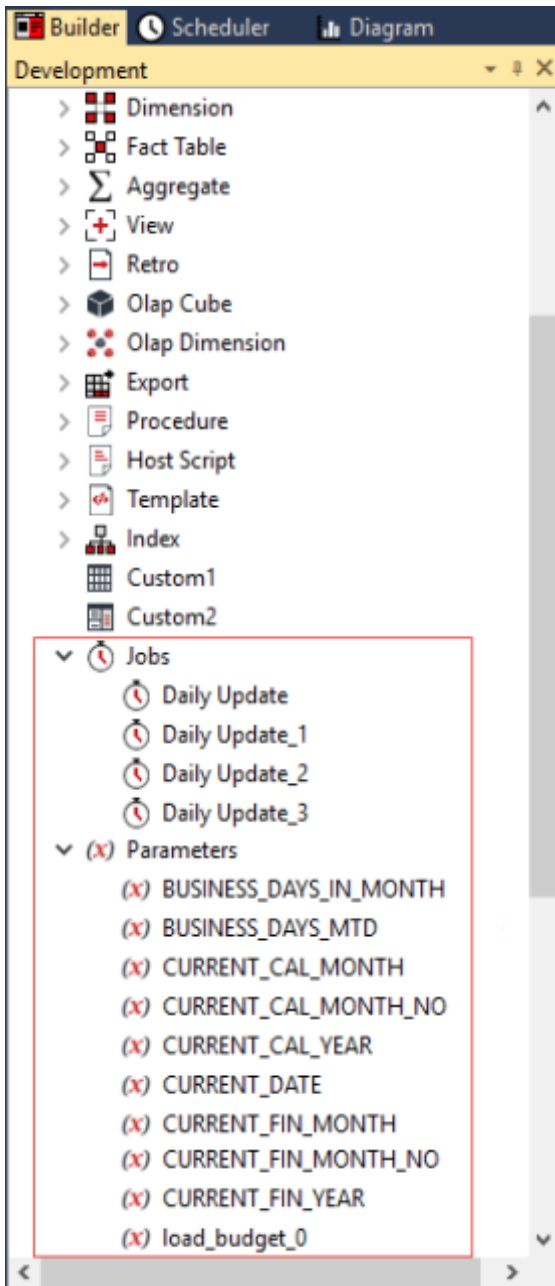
Builder Scheduler Diagram

Development

Dimension
Fact Table
Aggregate
View
Retro
Olap Cube
Olap Dimension
Export
Procedure
Host Script
Template
Index
Custom1
Custom2
Jobs
Daily Update
Daily Update_1
Daily Update_2
Daily Update_3
(x) Parameters
(x) BUSINESS_DAYS_IN_MONTH
(x) BUSINESS_DAYS_MTD
(x) CURRENT_CAL_MONTH
(x) CURRENT_CAL_MONTH_NO
(x) CURRENT_CAL_YEAR
(x) CURRENT_DATE
(x) CURRENT_FIN_MONTH
(x) CURRENT_FIN_MONTH_NO
(x) CURRENT_FIN_YEAR
(x) load_budget_0